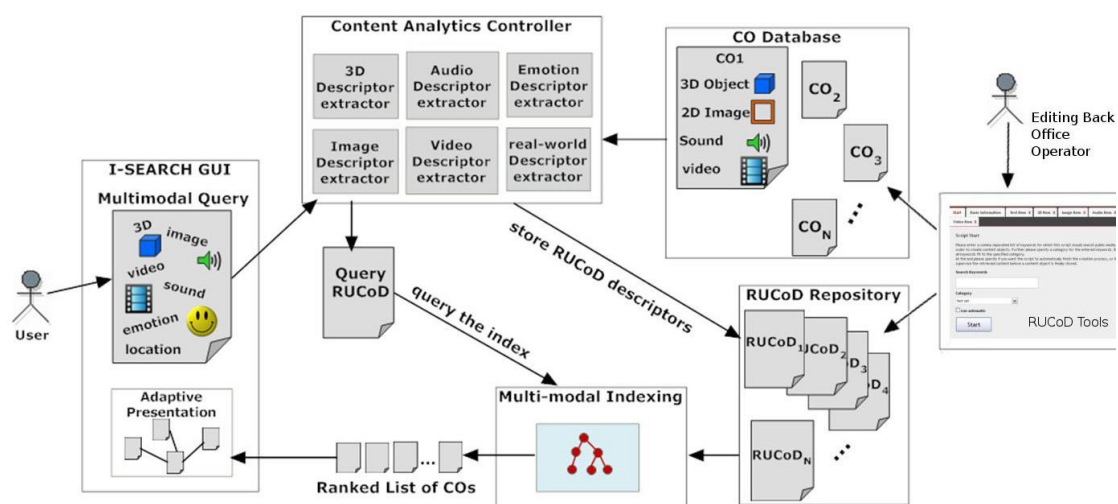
Content Analytics Controller

3D Descriptor extractor
Audio Descriptor extractor
Emotion Descriptor extractor
Image Descriptor extractor
Video Descriptor extractor
real-world Descriptor extractor

CO Database

CO1
3D Object
2D Image
Sound
video

$CO_2$
$CO_3$
$CO_N$

Editing Back Office Operator

I-SEARCH GUI

Multimodal Query

3D
image
video
sound
emotion
location

User

Query RUCoD

store RUCoD descriptors

query the index

RUCoD Repository

$RUCoD_1$
$UCoD_2$
$D_3$
$D_4$
$RUCoD_N$

RUCoD Tools

Start

Search Keywords

Category

Start

Multi-modal Indexing

Adaptive Presentation

Ranked List of COs